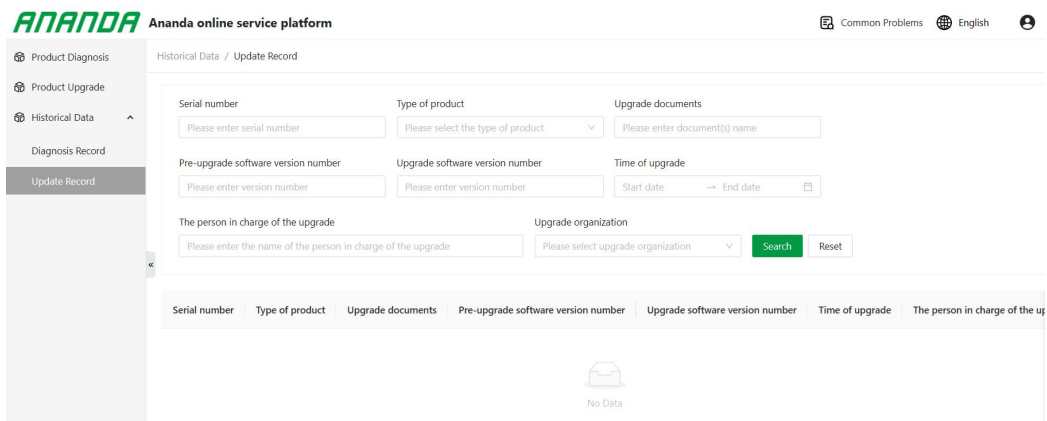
ANANDA Ananda online service platform

Common Problems English

Product Diagnosis

Product Upgrade

Historical Data

Diagnosis Record

Update Record

Historical Data / Update Record

Serial number
Please enter serial number

Type of product
Please select the type of product

Upgrade documents
Please enter document(s) name

Pre-upgrade software version number
Please enter version number

Upgrade software version number
Please enter version number

Time of upgrade
Start date → End date

The person in charge of the upgrade
Please enter the name of the person in charge of the upgrade

Upgrade organization
Please select upgrade organization

Search Reset

«

| Serial number | Type of product | Upgrade documents | Pre-upgrade software version number | Upgrade software version number | Time of upgrade | The person in charge of the up |
|---|---|---|---|---|---|---|

No Data